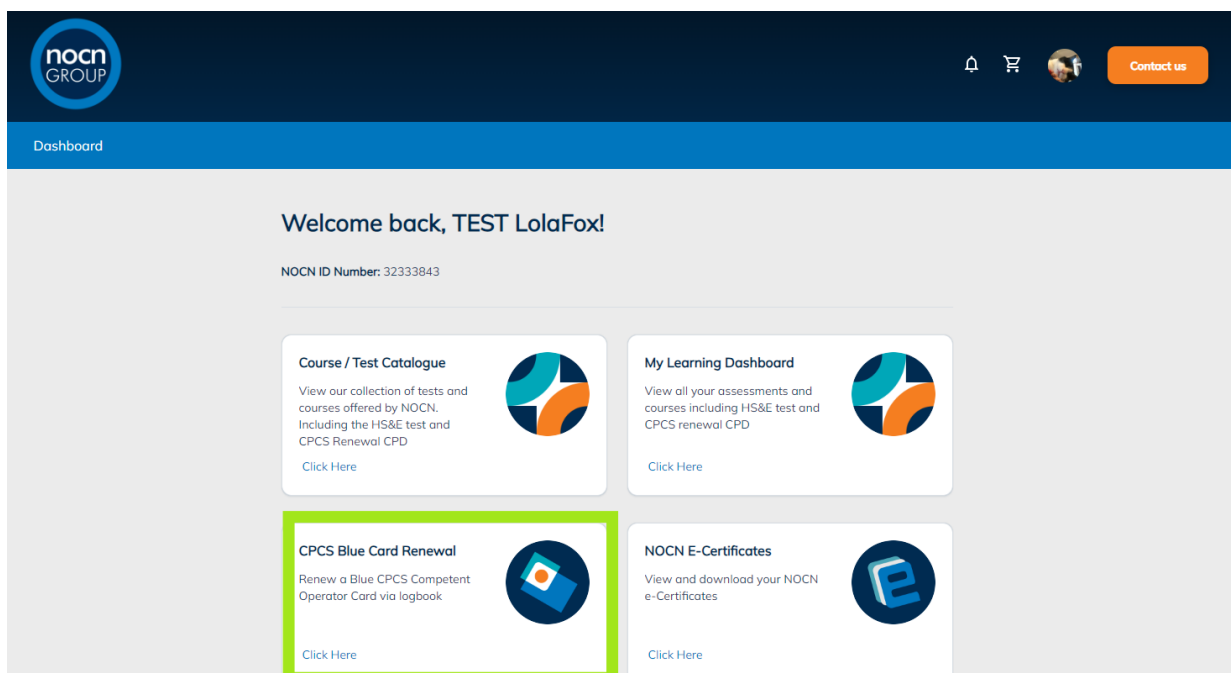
nocn GROUP

Contact us

Dashboard

Welcome back, TEST LolaFox!

NOCN ID Number: 32333843

Course / Test Catalogue

View our collection of tests and courses offered by NOCN. Including the HS&E test and CPCS Renewal CPD

Click Here

My Learning Dashboard

View all your assessments and courses including HS&E test and CPCS renewal CPD

Click Here

CPCS Blue Card Renewal

Renew a Blue CPCS Competent Operator Card via logbook

Click Here

NOCN E-Certificates

View and download your NOCN e-Certificates

Click Here